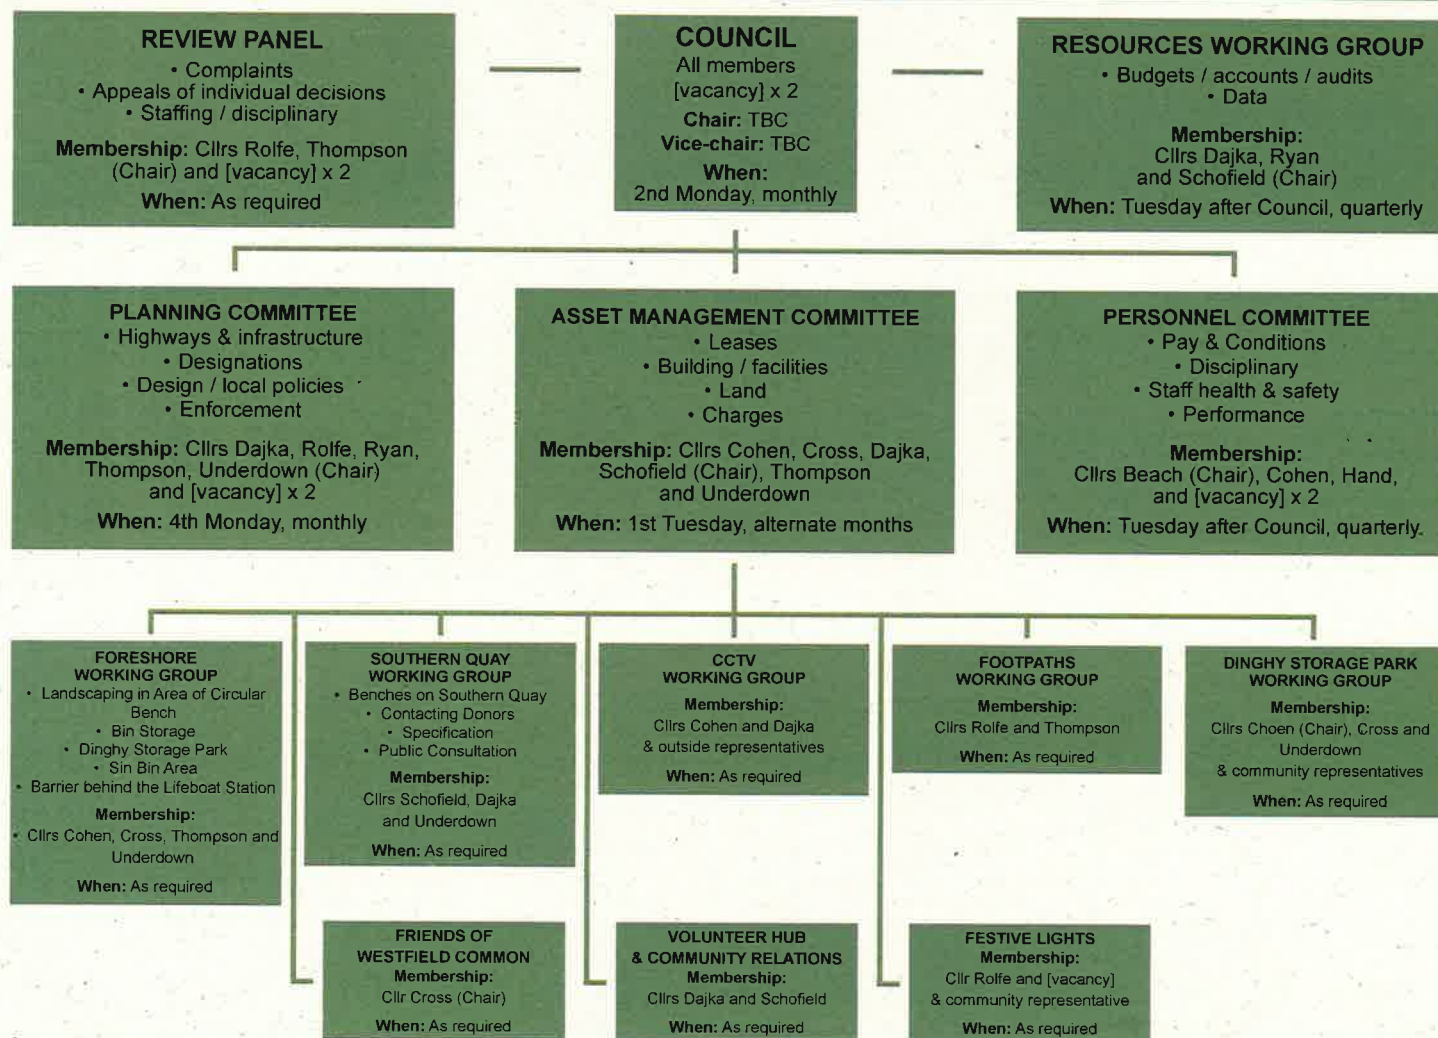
REVIEW PANEL
• Complaints
• Appeals of individual decisions
• Staffing / disciplinary
Membership: Cllrs Rolfe, Thompson (Chair) and [vacancy] x 2
When: As required

COUNCIL
All members
[vacancy] x 2
Chair: TBC
Vice-chair: TBC
When:
2nd Monday, monthly

RESOURCES WORKING GROUP
• Budgets / accounts / audits
• Data
Membership:
Cllrs Dajka, Ryan and Schofield (Chair)
When: Tuesday after Council, quarterly

PLANNING COMMITTEE
• Highways & infrastructure
• Designations
• Design / local policies
• Enforcement
Membership: Cllrs Dajka, Rolfe, Ryan, Thompson, Underdown (Chair) and [vacancy] x 2
When: 4th Monday, monthly

ASSET MANAGEMENT COMMITTEE
• Leases
• Building / facilities
• Land
• Charges
Membership: Cllrs Cohen, Cross, Dajka, Schofield (Chair), Thompson and Underdown
When: 1st Tuesday, alternate months

PERSONNEL COMMITTEE
• Pay & Conditions
• Disciplinary
• Staff health & safety
• Performance
Membership:
Cllrs Beach (Chair), Cohen, Hand, and [vacancy] x 2
When: Tuesday after Council, quarterly.

FORESHORE WORKING GROUP
• Landscaping in Area of Circular Bench
• Bin Storage
• Dinghy Storage Park
• Sin Bin Area
• Barrier behind the Lifeboat Station
Membership:
• Cllrs Cohen, Cross, Thompson and Underdown
When: As required

SOUTHERN QUAY WORKING GROUP
• Benches on Southern Quay
• Contacting Donors
• Specification
• Public Consultation
Membership:
Cllrs Schofield, Dajka and Underdown
When: As required

CCTV WORKING GROUP
Membership:
Cllrs Cohen and Dajka & outside representatives
When: As required

FOOTPATHS WORKING GROUP
Membership:
Cllrs Rolfe and Thompson
When: As required

DINGHY STORAGE PARK WORKING GROUP
Membership:
Cllrs Choen (Chair), Cross and Underdown
& community representatives
When: As required

FRIENDS OF WESTFIELD COMMON
Membership:
Cllr Cross (Chair)
When: As required

VOLUNTEER HUB & COMMUNITY RELATIONS
Membership:
Cllrs Dajka and Schofield
When: As required

FESTIVE LIGHTS
Membership:
Cllr Rolfe and [vacancy] & community representative
When: As required